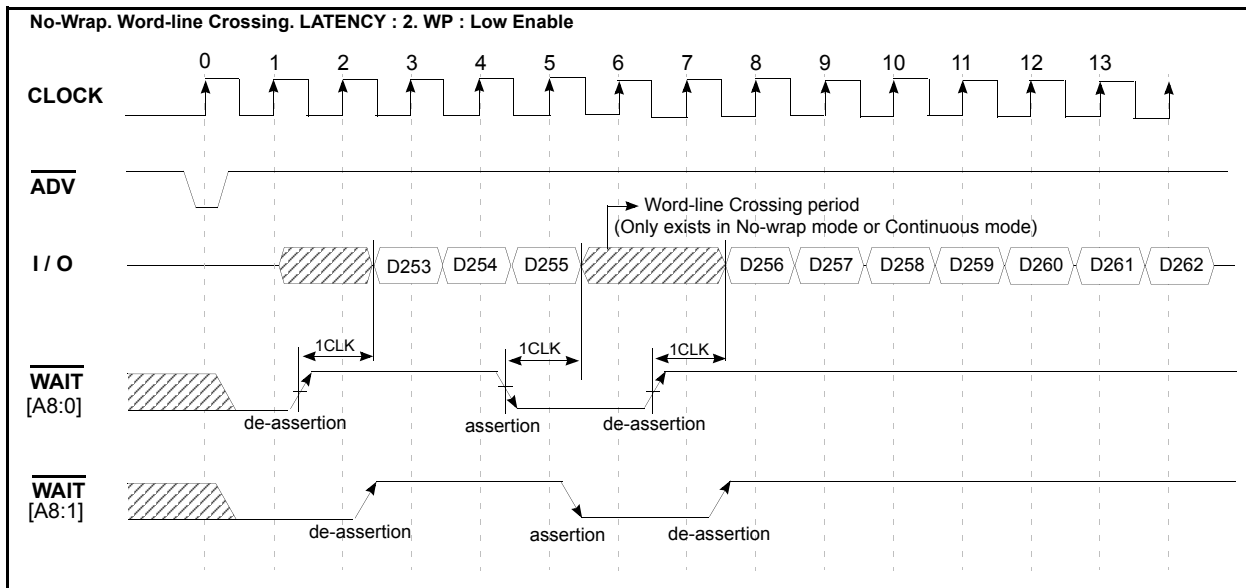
No-Wrap. Word-line Crossing. LATENCY : 2. WP : Low Enable

0 1 2 3 4 5 6 7 8 9 10 11 12 13

CLOCK

$\overline{ADV}$

Word-line Crossing period
(Only exists in No-wrap mode or Continuous mode)

I / O

D253 D254 D255 D256 D257 D258 D259 D260 D261 D262

1CLK 1CLK 1CLK

$\overline{WAIT}$
[A8:0]

de-assertion assertion de-assertion

$\overline{WAIT}$
[A8:1]

de-assertion assertion de-assertion